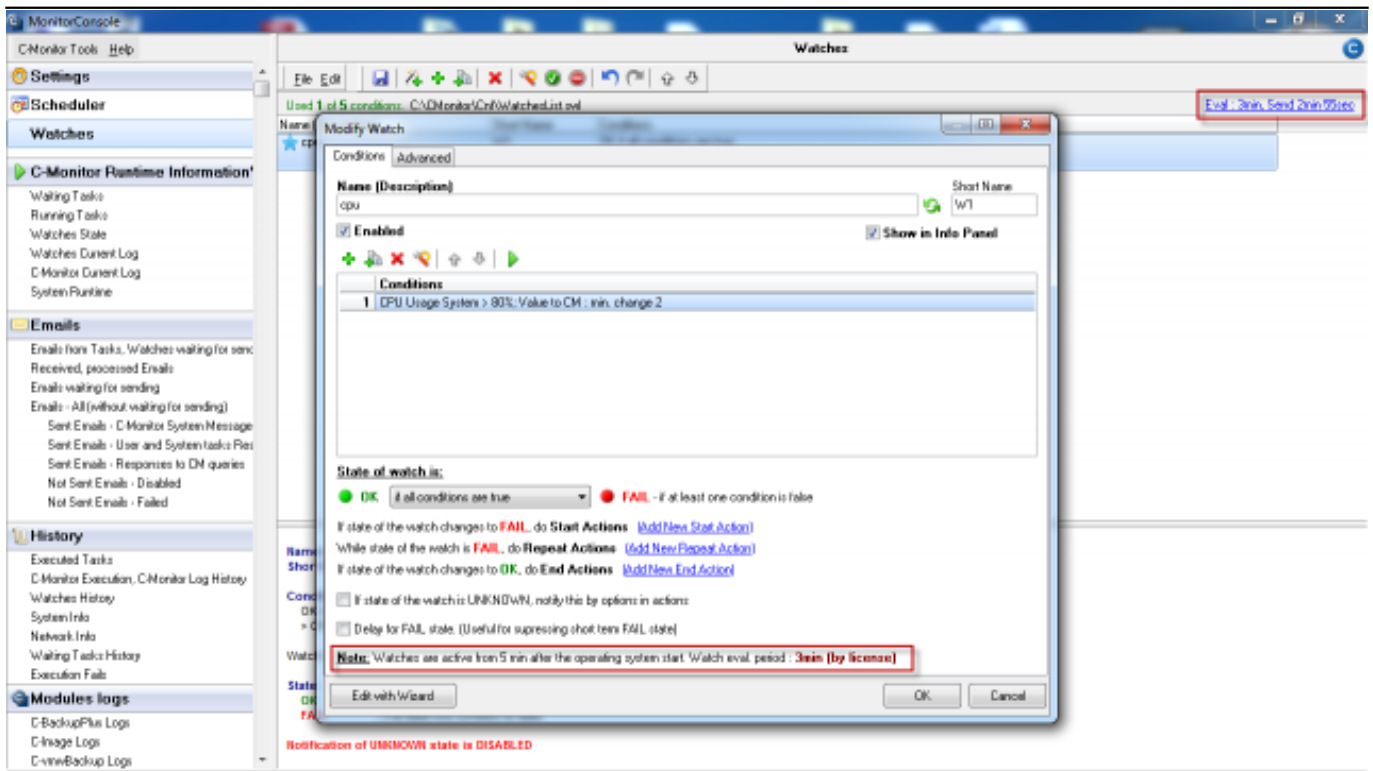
MonitorConsole

C-Monitor Tools Help

Settings

Scheduler

Watches

C-Monitor Runtime Information

Waiting Tasks
Running Tasks
Watches State
Watches Current Log
C-Monitor Current Log
System Runtime

Emails

Emails from Tasks, Watches waiting for senc
Received, processed Emails
Emails waiting for sending
Emails - All (without waiting for sending)
Sent Emails - C-Monitor System Message
Sent Emails - User and System tasks Res
Sent Emails - Responses to CM queries
Not Sent Emails - Disabled
Not Sent Emails - Failed

History

Executed Tasks
C-Monitor Execution, C-Monitor Log History
Watches History
System Info
Network Info
Waiting Tasks History
Execution Fails

Modules logs

C-BackupPlus Logs
C-Image Logs
C-vmwBackup Logs

Watches

File Edit

Used 1 of 5 conditions C:\CMonitor\Cnf\WatchesList.svd

Eval : 3min, Send 2min 55sec

Name
cpu

Modify Watch

Conditions Advanced

Name (Description)
cpu

Short Name
W1

Enabled

Show in Info Panel

| | Conditions |
|---|---|
| 1 | CPU Usage System > 80%; Value to CM : min. change 2 |

State of watch is:

OK if all conditions are true FAIL - if at least one condition is false

If state of the watch changes to FAIL, do Start Actions (Add New Start Action)
While state of the watch is FAIL, do Repeat Actions (Add New Repeat Action)
If state of the watch changes to OK, do End Actions (Add New End Action)

If state of the watch is UNKNOWN, notify this by options in actions

Delay for FAIL state. (Useful for supressing short term FAIL state)

Note: Watches are active from 5 min after the operating system start. Watch eval. period : 3min (by license)

Edit with Wizard

OK

Cancel

Name
Shor
Conc
OK
> C
Watch
State
OK
FA

Notification of UNKNOWN state is DISABLED